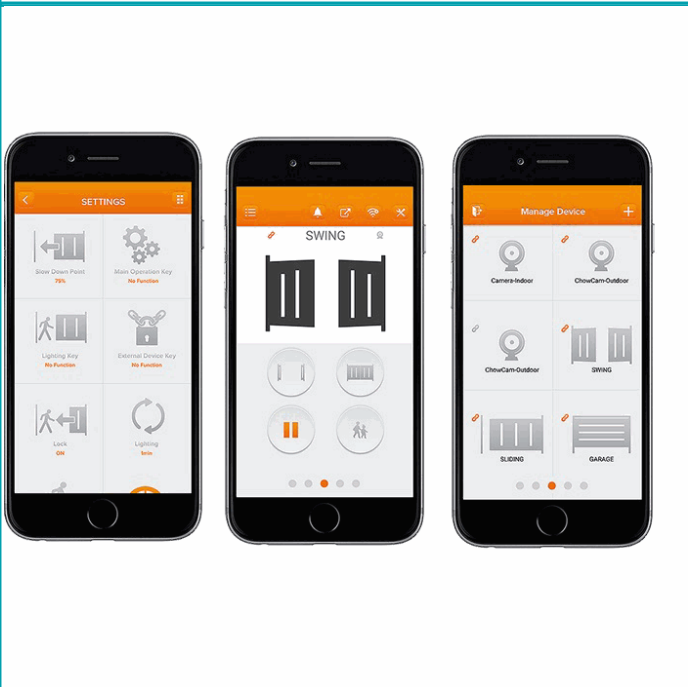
SETTINGS

Slow Down Point
75%

Main Operation Key
No Function

Lighting Key
No Function

External Device Key
No Function

Lock
ON

Lighting
1min

SWING

Manage Device

Camera-Indoor

ChowCam-Outdoor

ChowCam-Outdoor

SWING

SLIDING

GARAGE